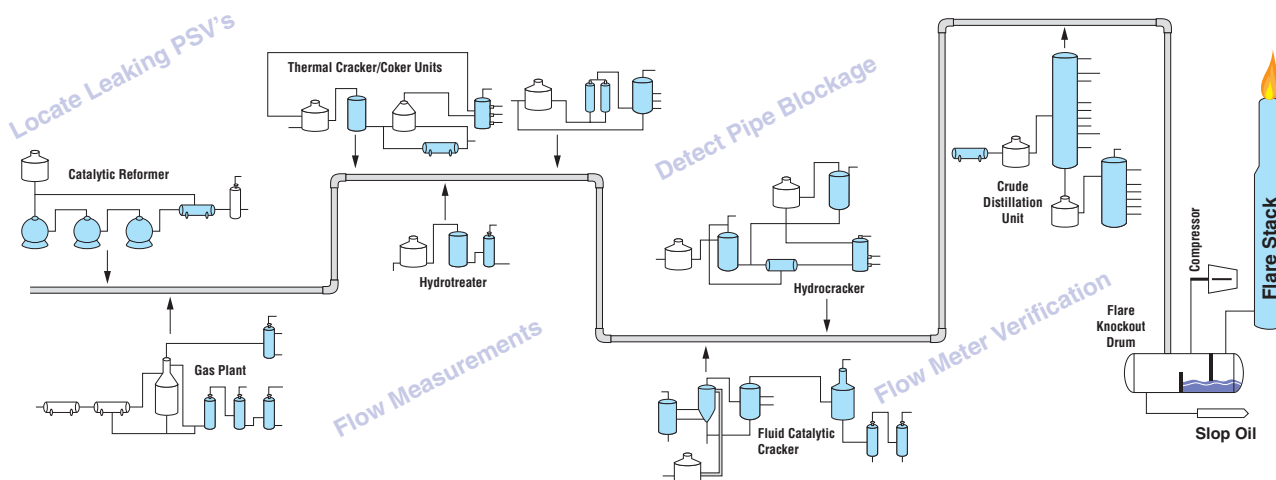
Locate Leaking PSV's

Thermal Cracker/Coker Units

Detect Pipe Blockage

Catalytic Reformer

Hydrotreater

Crude Distillation Unit

Hydrocracker

Gas Plant

Flow Measurements

Flow Meter Verification

Compressor

Flare Knockout Drum

Flare Stack

Fluid Catalytic Cracker

Slop Oil